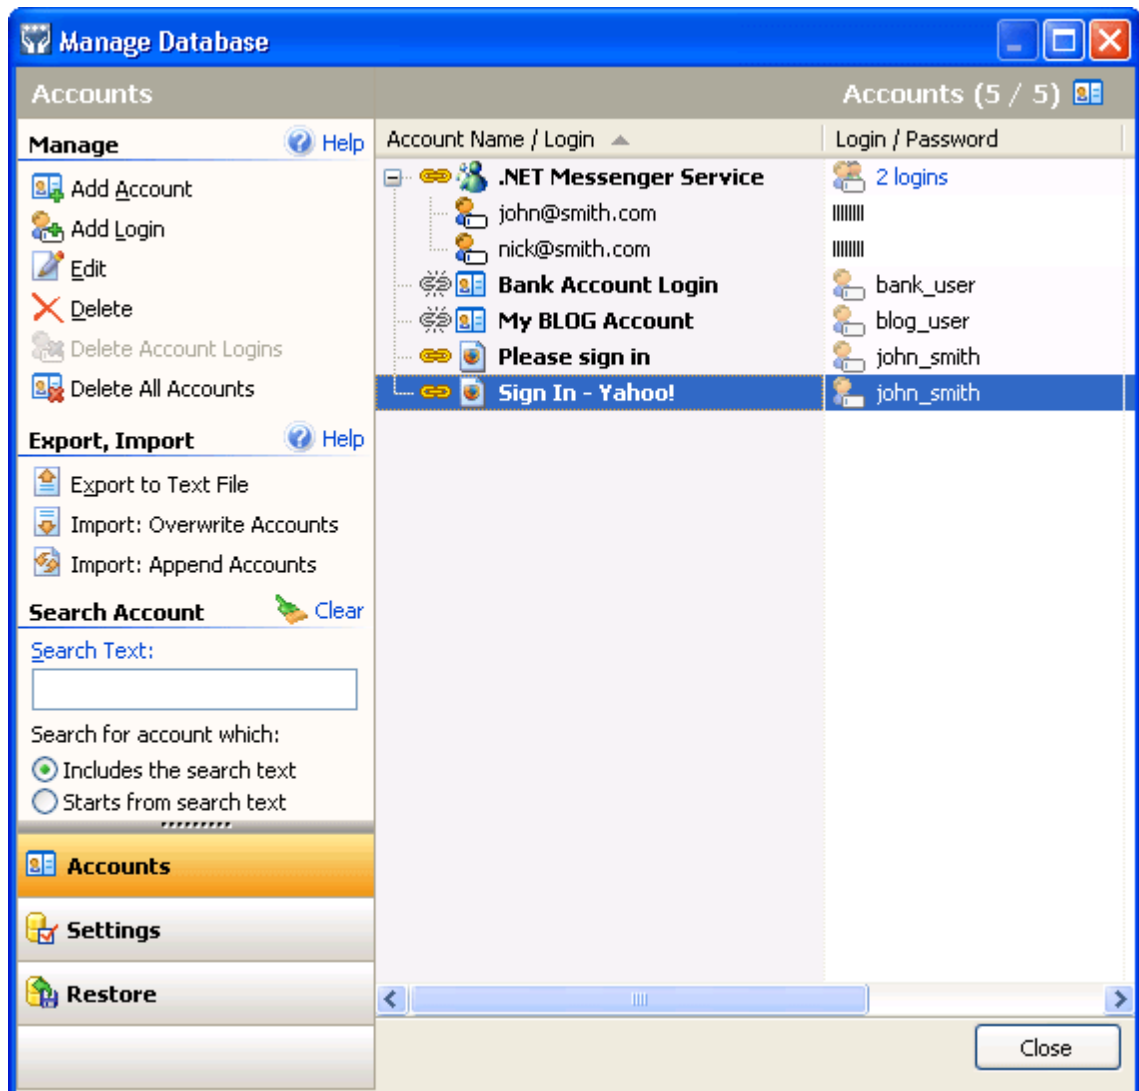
Manage Database

Accounts

Accounts (5 / 5)

Manage
Help
Add Account
Add Login
Edit
Delete
Delete Account Logins
Delete All Accounts

Export, Import
Help
Export to Text File
Import: Overwrite Accounts
Import: Append Accounts

Search Account
Clear
Search Text:
Search for account which:
Includes the search text
Starts from search text

Accounts
Settings
Restore

| Account Name / Login | Login / Password |
|---|---|
| .NET Messenger Service | 2 logins |
| john@smith.com | IIIIIIII |
| nick@smith.com | IIIIIIII |
| Bank Account Login | bank_user |
| My BLOG Account | blog_user |
| Please sign in | john_smith |
| Sign In - Yahoo! | john_smith |

Close